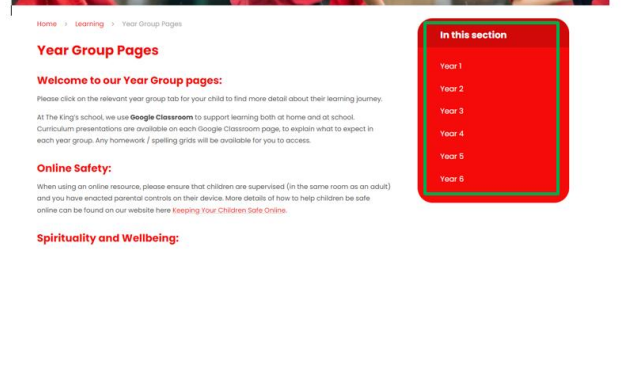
Home › Learning › Year Group Pages

Year Group Pages

Welcome to our Year Group pages:

Please click on the relevant year group tab for your child to find more detail about their learning journey.

At The King's school, we use **Google Classroom** to support learning both at home and at school. Curriculum presentations are available on each Google Classroom page, to explain what to expect in each year group. Any homework / spelling grids will be available for you to access.

Online Safety:

When using an online resource, please ensure that children are supervised (in the same room as an adult) and you have enacted parental controls on their device. More details of how to help children be safe online can be found on our website here Keeping Your Children Safe Online.

Spirituality and Wellbeing:

In this section

Year 1

Year 2

Year 3

Year 4

Year 5

Year 6